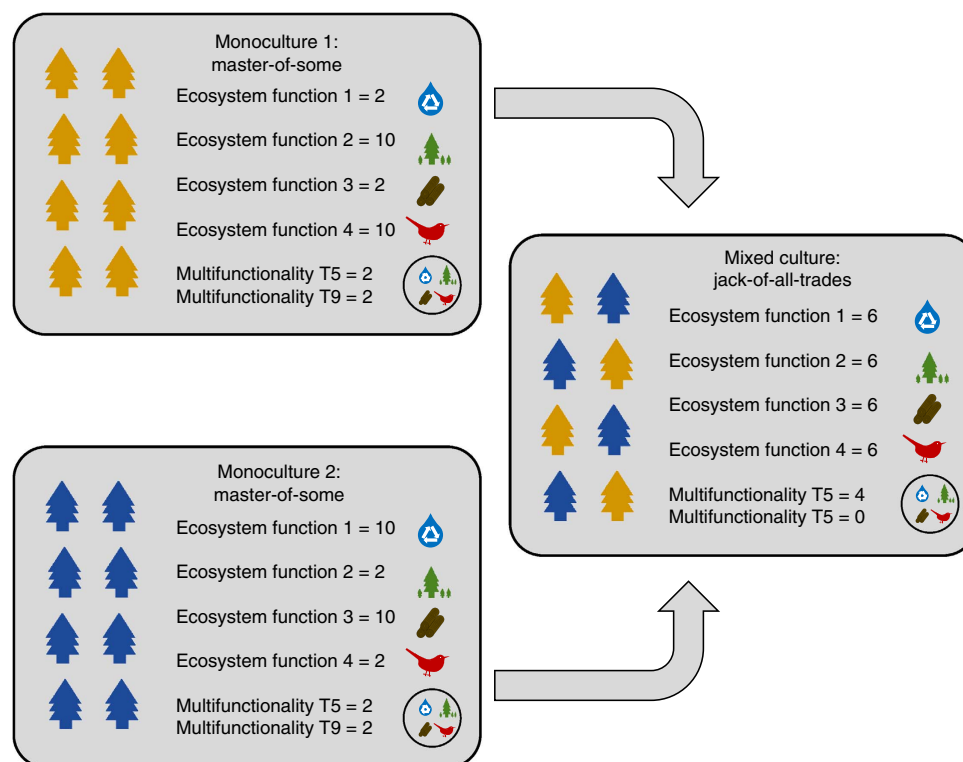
Monoculture 1:
master-of-some

Ecosystem function 1 = 2

Ecosystem function 2 = 10

Ecosystem function 3 = 2

Ecosystem function 4 = 10

Multifunctionality T5 = 2
Multifunctionality T9 = 2

Mixed culture:
jack-of-all-trades

Ecosystem function 1 = 6

Ecosystem function 2 = 6

Ecosystem function 3 = 6

Ecosystem function 4 = 6

Multifunctionality T5 = 4
Multifunctionality T5 = 0

Monoculture 2:
master-of-some

Ecosystem function 1 = 10

Ecosystem function 2 = 2

Ecosystem function 3 = 10

Ecosystem function 4 = 2

Multifunctionality T5 = 2
Multifunctionality T9 = 2